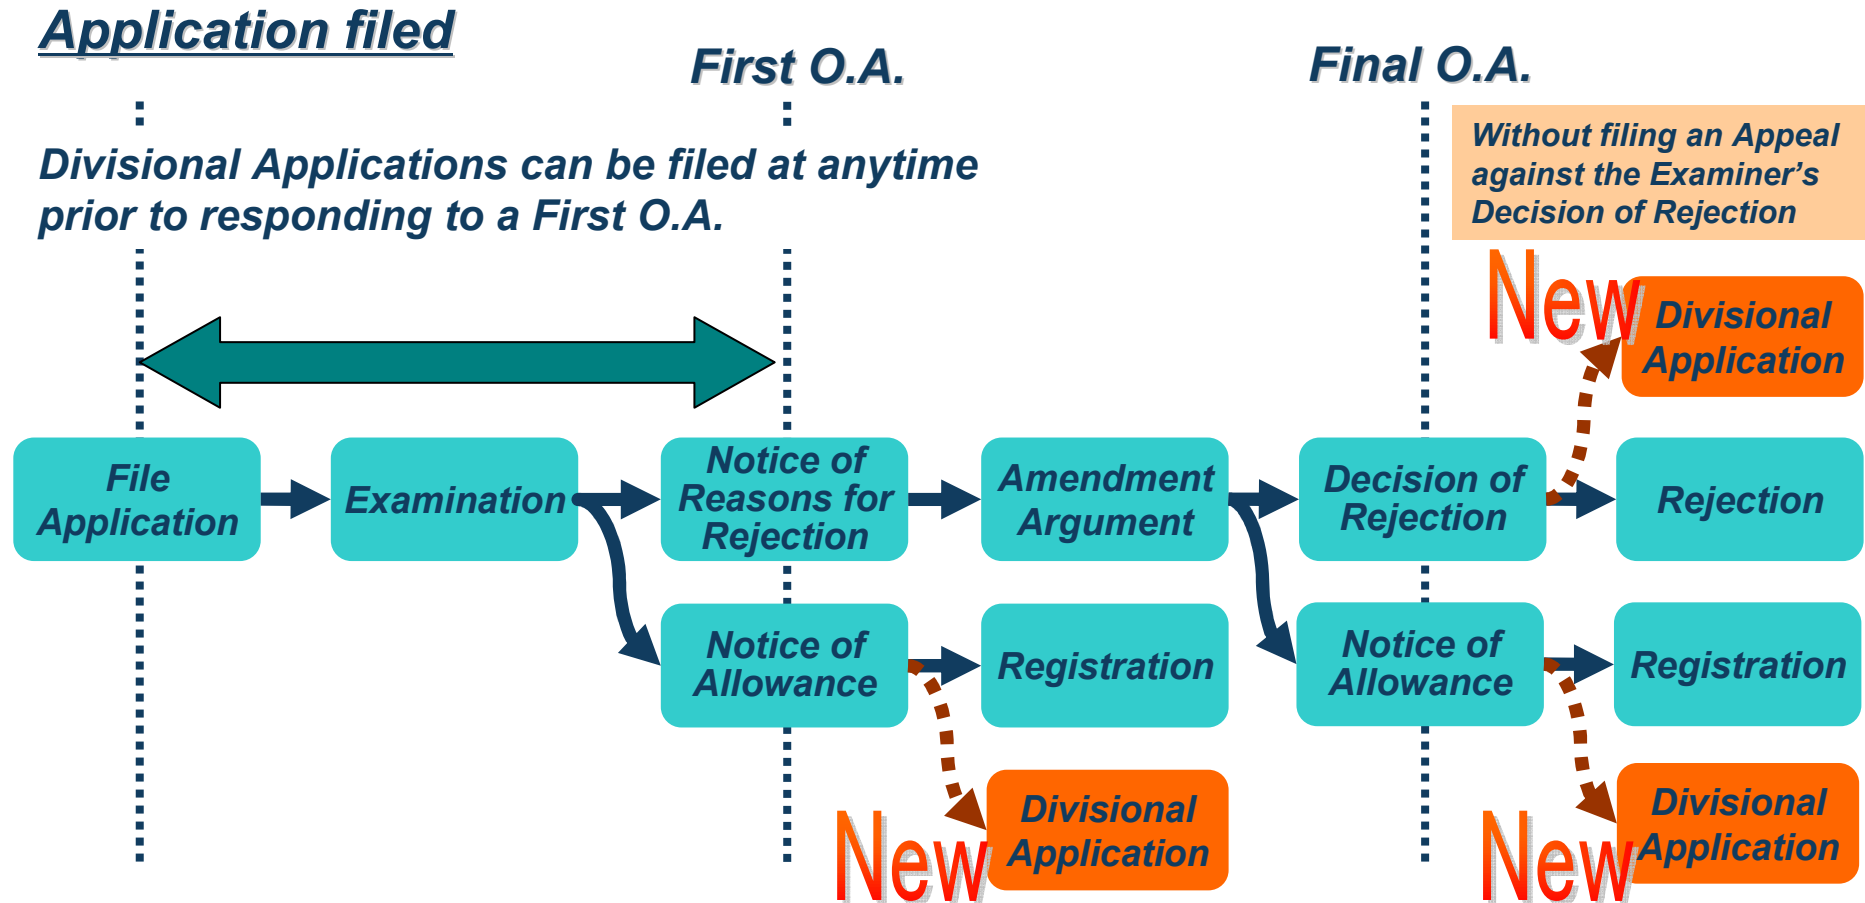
Application filed

First O.A.

Final O.A.

Divisional Applications can be filed at anytime prior to responding to a First O.A.

Without filing an Appeal against the Examiner's Decision of Rejection

New

Divisional Application

File Application

Examination

Notice of Reasons for Rejection

Amendment Argument

Decision of Rejection

Rejection

Notice of Allowance

Registration

Notice of Allowance

Registration

New

Divisional Application

New

Divisional Application